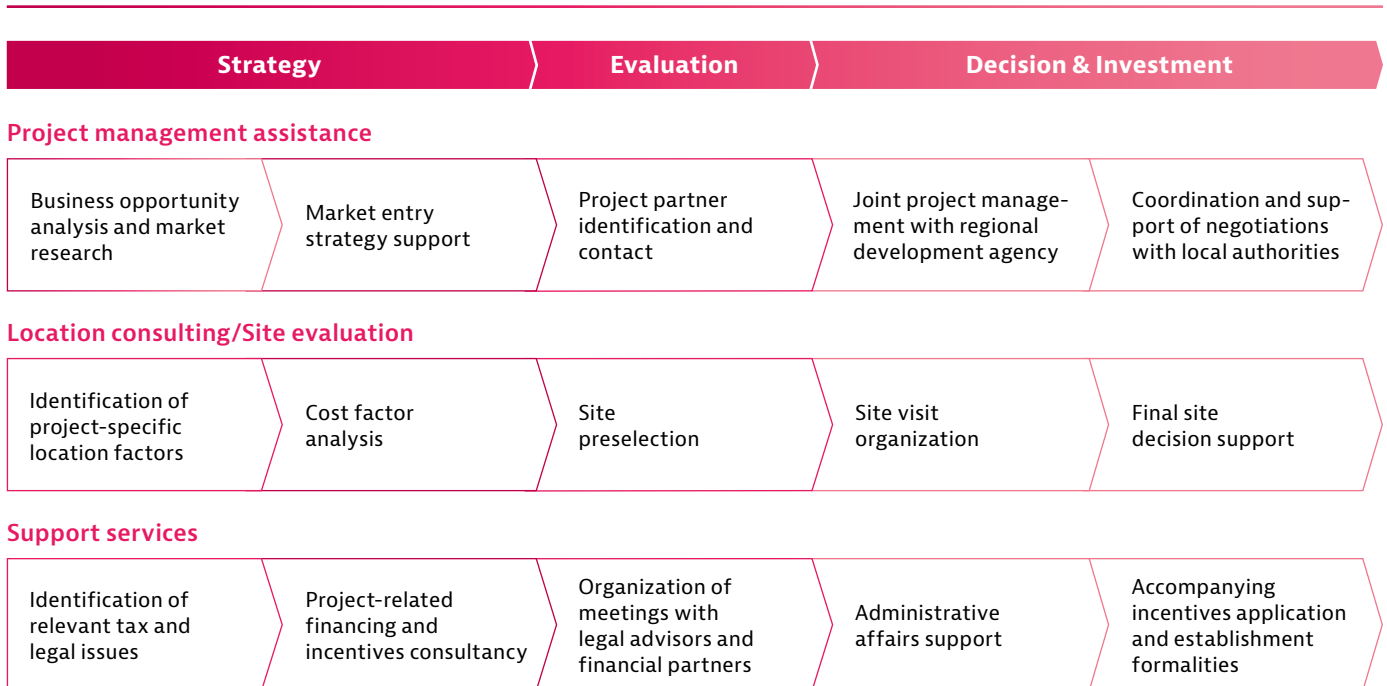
Strategy

Evaluation

Decision & Investment

Project management assistance

Business opportunity analysis and market research

Market entry strategy support

Project partner identification and contact

Joint project management with regional development agency

Coordination and support of negotiations with local authorities

Location consulting/Site evaluation

Identification of project-specific location factors

Cost factor analysis

Site preselection

Site visit organization

Final site decision support

Support services

Identification of relevant tax and legal issues

Project-related financing and incentives consultancy

Organization of meetings with legal advisors and financial partners

Administrative affairs support

Accompanying incentives application and establishment formalities